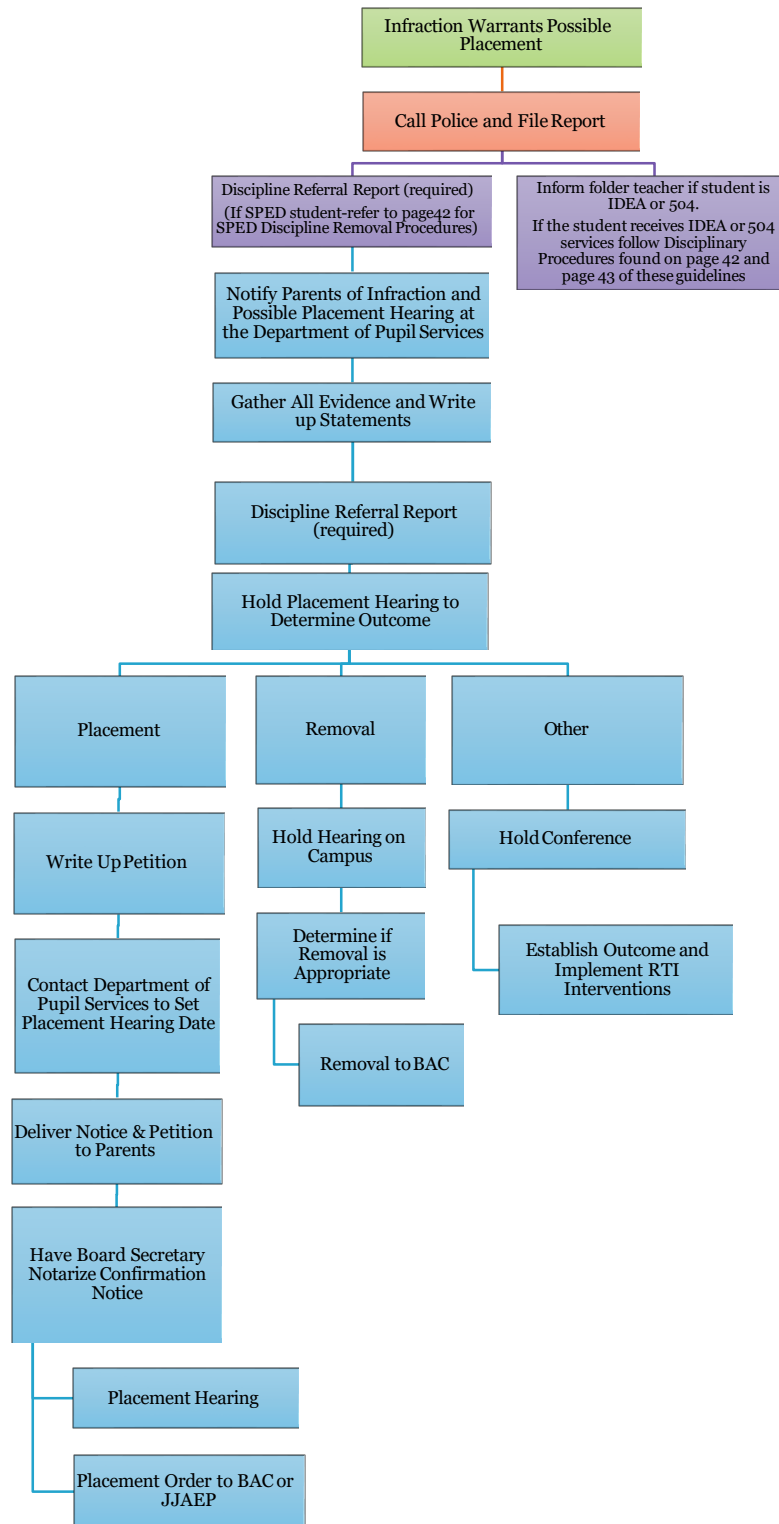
Infraction Warrants Possible Placement

Call Police and File Report

Discipline Referral Report (required) (If SPED student-refer to page42 for SPED Discipline Removal Procedures)

Inform folder teacher if student is IDEA or 504.
If the student receives IDEA or 504 services follow Disciplinary Procedures found on page 42 and page 43 of these guidelines

Notify Parents of Infraction and Possible Placement Hearing at the Department of Pupil Services

Gather All Evidence and Write up Statements

Discipline Referral Report (required)

Hold Placement Hearing to Determine Outcome

Placement

Write Up Petition

Contact Department of Pupil Services to Set Placement Hearing Date

Deliver Notice & Petition to Parents

Have Board Secretary Notarize Confirmation Notice

Placement Hearing

Placement Order to BAC or JJAEP

Removal

Hold Hearing on Campus

Determine if Removal is Appropriate

Removal to BAC

Other

Hold Conference

Establish Outcome and Implement RTI Interventions